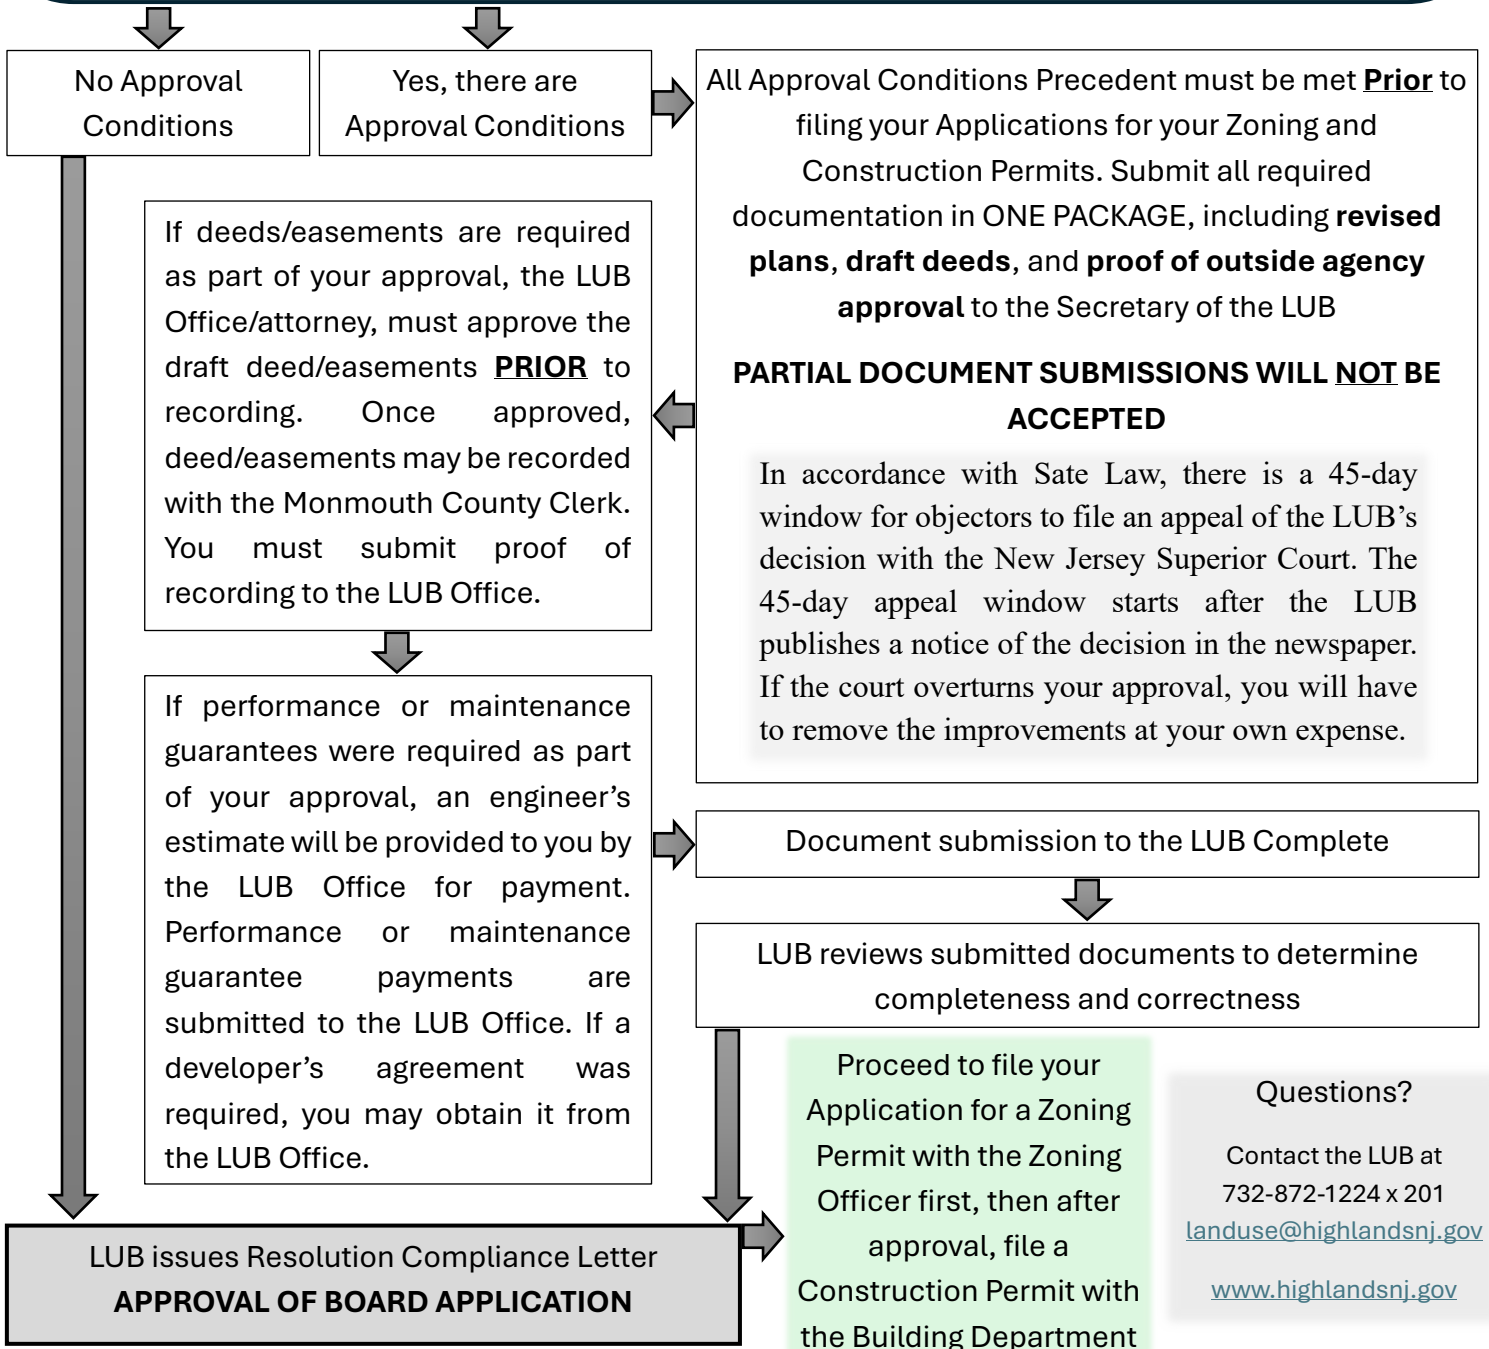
No Approval Conditions

Yes, there are Approval Conditions

All Approval Conditions Precedent must be met **Prior** to filing your Applications for your Zoning and Construction Permits. Submit all required documentation in ONE PACKAGE, including **revised plans**, **draft deeds**, and **proof of outside agency approval** to the Secretary of the LUB

**PARTIAL DOCUMENT SUBMISSIONS WILL NOT BE ACCEPTED**

In accordance with Sate Law, there is a 45-day window for objectors to file an appeal of the LUB's decision with the New Jersey Superior Court. The 45-day appeal window starts after the LUB publishes a notice of the decision in the newspaper. If the court overturns your approval, you will have to remove the improvements at your own expense.

If deeds/easements are required as part of your approval, the LUB Office/attorney, must approve the draft deed/easements **PRIOR** to recording. Once approved, deed/easements may be recorded with the Monmouth County Clerk. You must submit proof of recording to the LUB Office.

If performance or maintenance guarantees were required as part of your approval, an engineer's estimate will be provided to you by the LUB Office for payment. Performance or maintenance guarantee payments are submitted to the LUB Office. If a developer's agreement was required, you may obtain it from the LUB Office.

Document submission to the LUB Complete

LUB reviews submitted documents to determine completeness and correctness

LUB issues Resolution Compliance Letter
**APPROVAL OF BOARD APPLICATION**

Proceed to file your Application for a Zoning Permit with the Zoning Officer first, then after approval, file a Construction Permit with the Building Department

Questions?

Contact the LUB at 732-872-1224 x 201
landuse@highlandsnj.gov

www.highlandsnj.gov